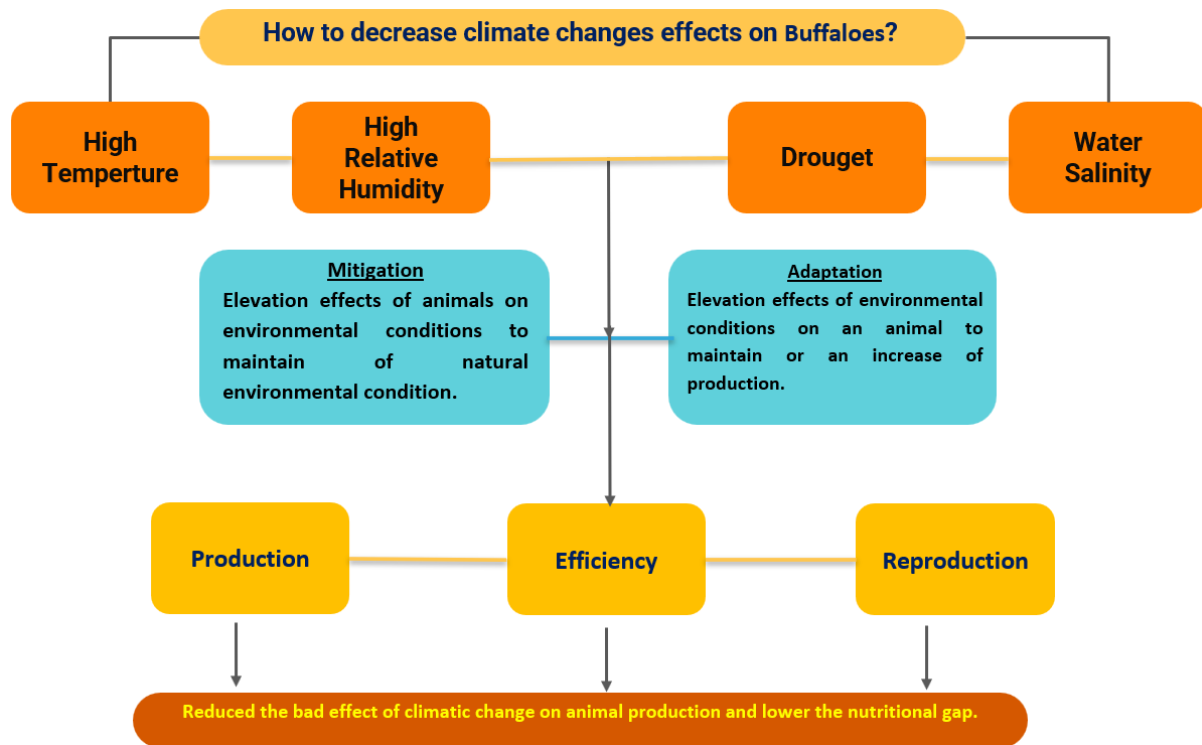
How to decrease climate changes effects on Buffaloes?

High Temperture

High Relative Humidity

Drouget

Water Salinity

Mitigation
Elevation effects of animals on environmental conditions to maintain of natural environmental condition.

Adaptation
Elevation effects of environmental conditions on an animal to maintain or an increase of production.

Production

Efficiency

Reproduction

Reduced the bad effect of climatic change on animal production and lower the nutritional gap.